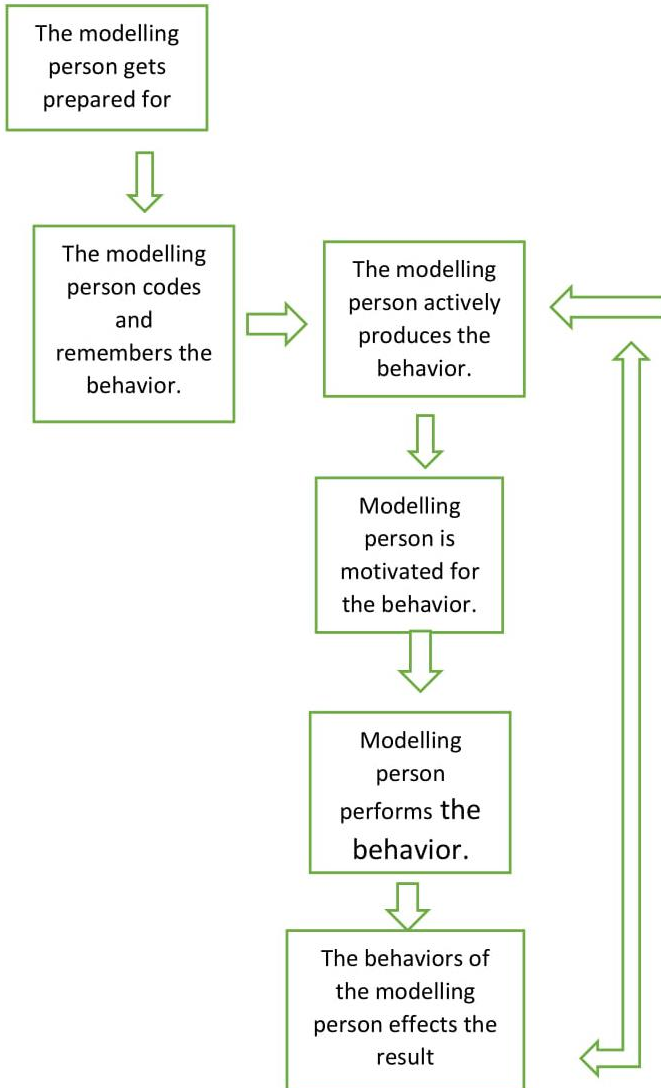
The modelling person gets prepared for

The modelling person codes and remembers the behavior.

The modelling person actively produces the behavior.

Modelling person is motivated for the behavior.

Modelling person performs the behavior.

The behaviors of the modelling person effects the result